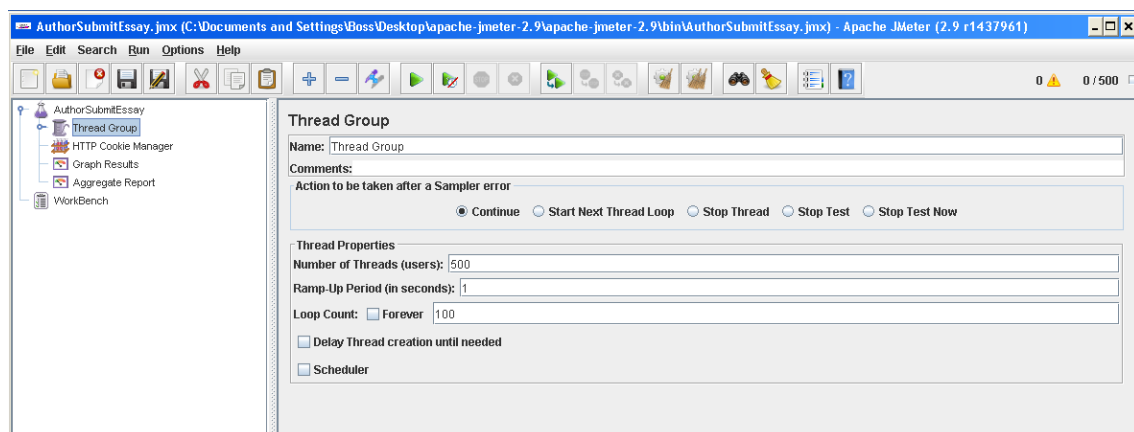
AuthorSubmitEssay.jmx (C:\Documents and Settings\Boss\Desktop\apache-jmeter-2.9\apache-jmeter-2.9\bin\AuthorSubmitEssay.jmx) - Apache JMeter (2.9 r1437961)

File Edit Search Run Options Help

0 0 / 500

AuthorSubmitEssay
Thread Group
HTTP Cookie Manager
Graph Results
Aggregate Report
WorkBench

Thread Group

Name: Thread Group

Comments:

Action to be taken after a Sampler error

Continue Start Next Thread Loop Stop Thread Stop Test Stop Test Now

Thread Properties

Number of Threads (users): 500

Ramp-Up Period (in seconds): 1

Loop Count: Forever 100

Delay Thread creation until needed

Scheduler